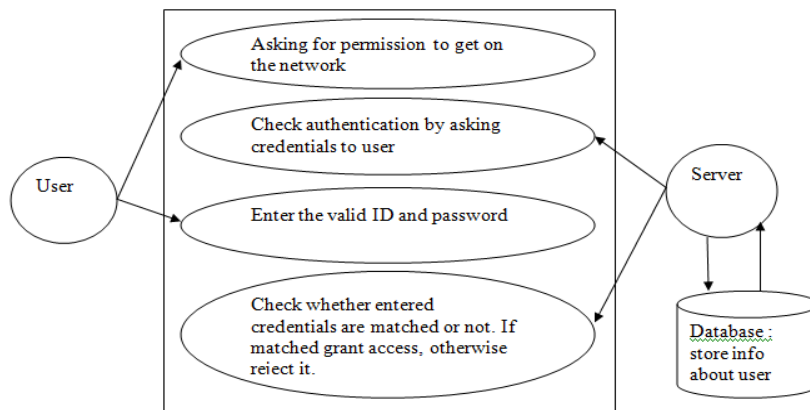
Asking for permission to get on the network

Check authentication by asking credentials to user

User

Enter the valid ID and password

Server

Check whether entered credentials are matched or not. If matched grant access, otherwise reject it.

Database : store info about user